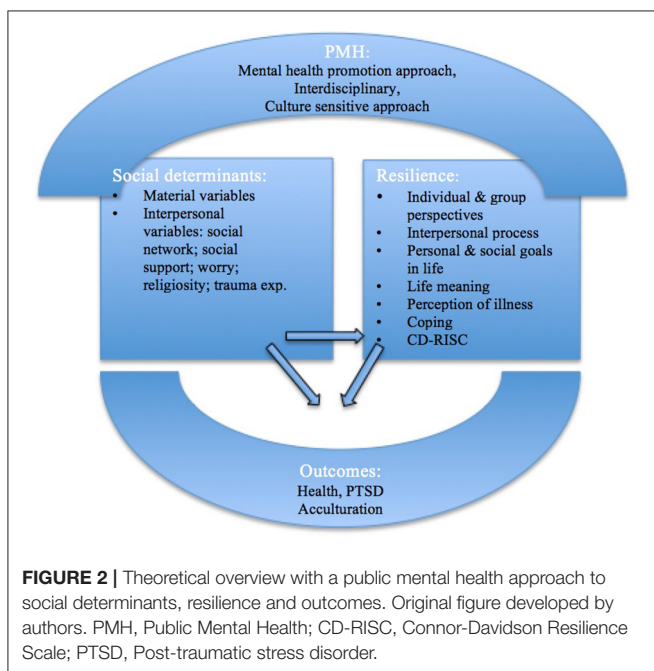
PMH:
Mental health promotion approach,
Interdisciplinary,
Culture sensitive approach

Social determinants:
- Material variables
- Interpersonal variables: social network; social support; worry; religiosity; trauma exp.

Resilience:
- Individual & group perspectives
- Interpersonal process
- Personal & social goals in life
- Life meaning
- Perception of illness
- Coping
- CD-RISC

Outcomes:
Health, PTSD
Acculturation

**FIGURE 2 |** Theoretical overview with a public mental health approach to social determinants, resilience and outcomes. Original figure developed by authors. PMH, Public Mental Health; CD-RISC, Connor-Davidson Resilience Scale; PTSD, Post-traumatic stress disorder.